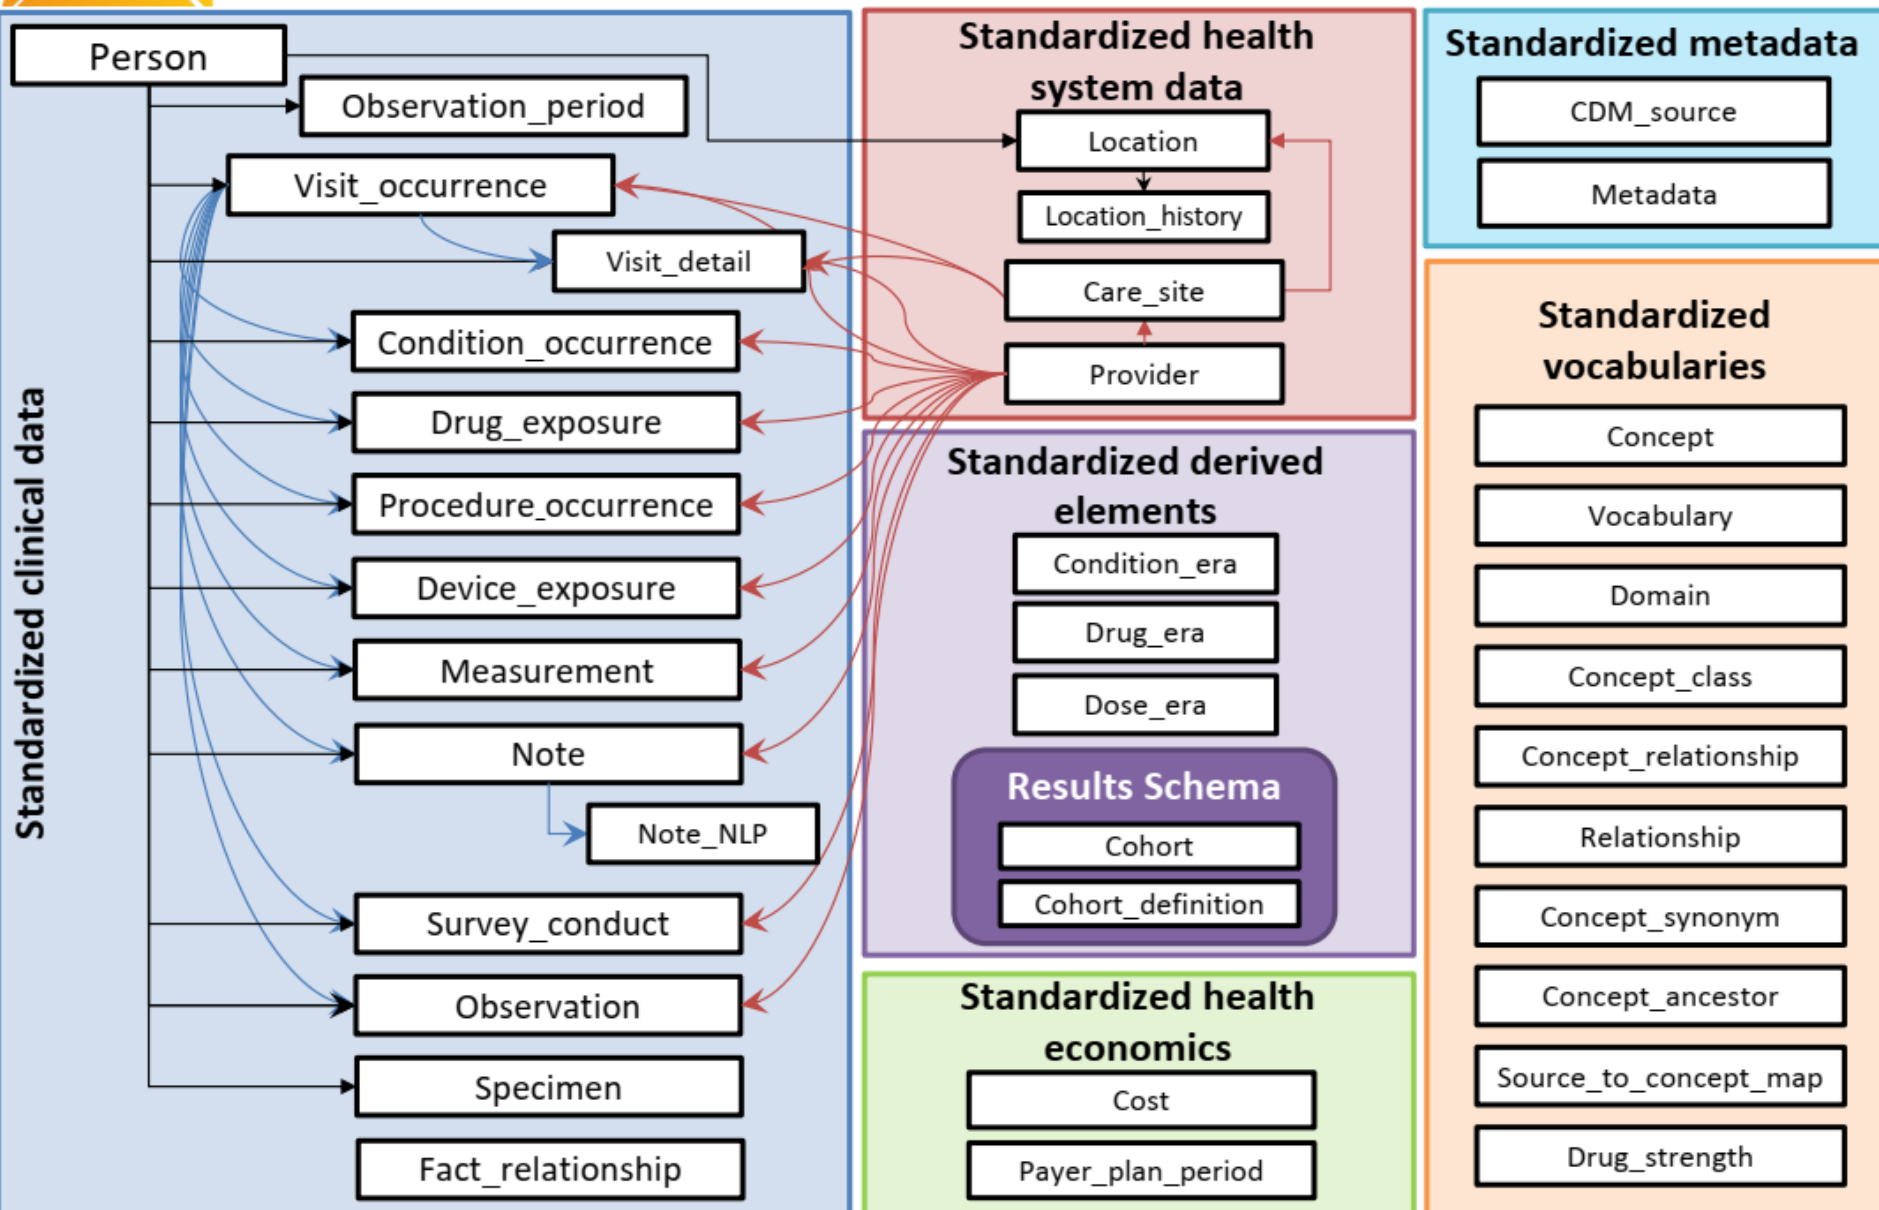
Standardized clinical data

Person

Observation_period

Visit_occurrence

Visit_detail

Condition_occurrence

Drug_exposure

Procedure_occurrence

Device_exposure

Measurement

Note

Note_NLP

Survey_conduct

Observation

Specimen

Fact_relationship

Standardized health system data

Location

Location_history

Care_site

Provider

Standardized derived elements

Condition_era

Drug_era

Dose_era

Results Schema

Cohort

Cohort_definition

Standardized health economics

Cost

Payer_plan_period

Standardized metadata

CDM_source

Metadata

Standardized vocabularies

Concept

Vocabulary

Domain

Concept_class

Concept_relationship

Relationship

Concept_synonym

Concept_ancestor

Source_to_concept_map

Drug_strength